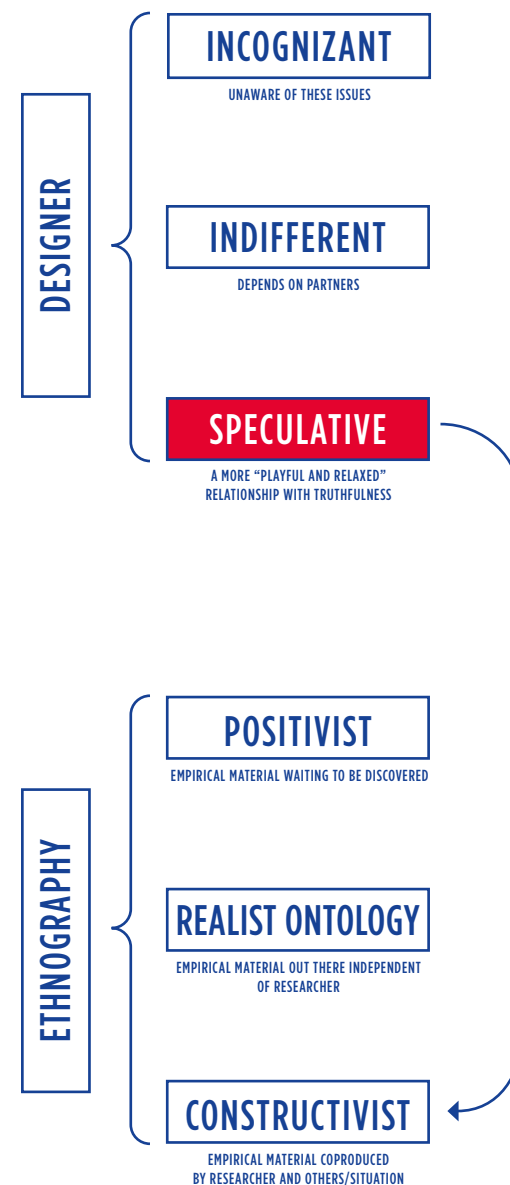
DESIGNER

INCOGNIZANT

UNAWARE OF THESE ISSUES

INDIFFERENT

DEPENDS ON PARTNERS

SPECULATIVE

A MORE “PLAYFUL AND RELAXED” RELATIONSHIP WITH TRUTHFULNESS

ETHNOGRAPHY

POSITIVIST

EMPIRICAL MATERIAL WAITING TO BE DISCOVERED

REALIST ONTOLOGY

EMPIRICAL MATERIAL OUT THERE INDEPENDENT OF RESEARCHER

CONSTRUCTIVIST

EMPIRICAL MATERIAL COPRODUCED BY RESEARCHER AND OTHERS/SITUATION